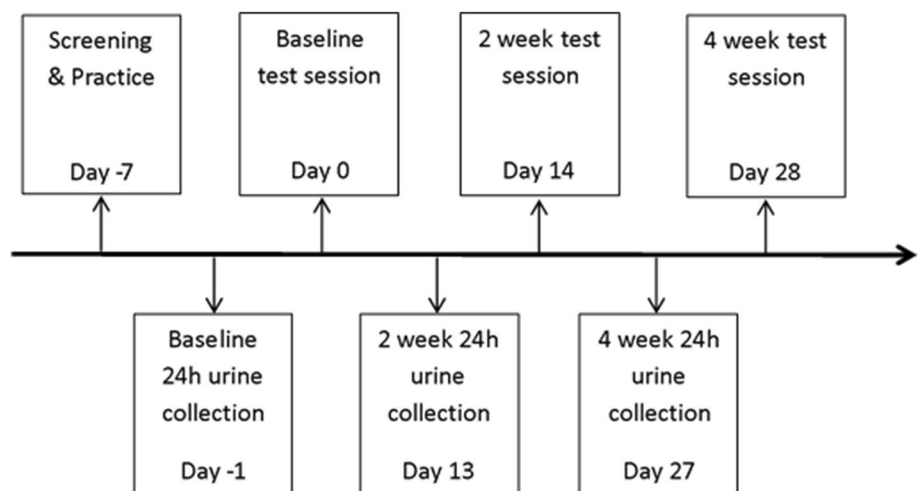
Screening & Practice

Day -7

Baseline test session

Day 0

2 week test session

Day 14

4 week test session

Day 28

Baseline 24h urine collection

Day -1

2 week 24h urine collection

Day 13

4 week 24h urine collection

Day 27